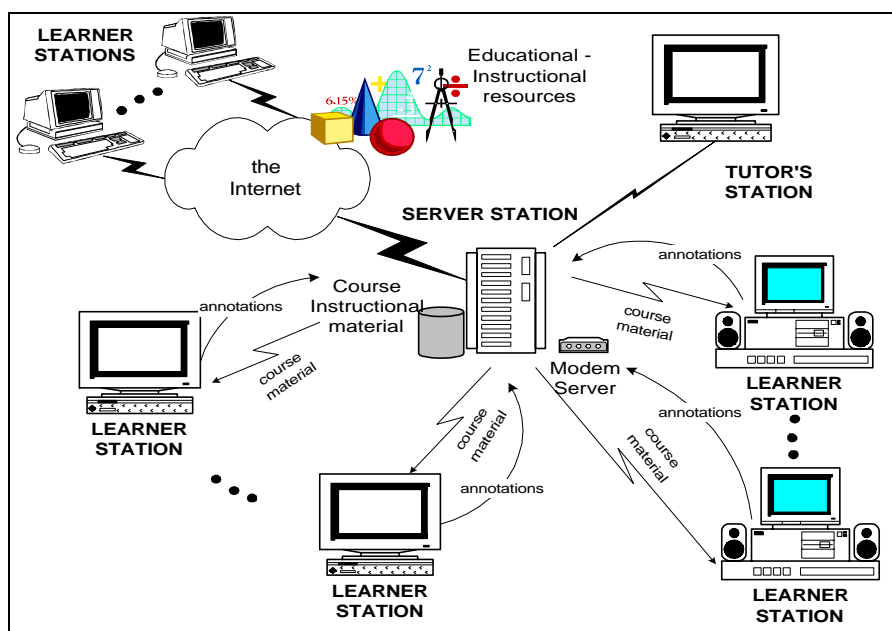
LEARNER STATIONS

Educational - Instructional resources

6.15%

$7^2$

the Internet

TUTOR'S STATION

SERVER STATION

annotations

course material

Course Instructional material

annotations

course material

Modem Server

LEARNER STATION

LEARNER STATION

annotations

course material

course material

annotations

course material

LEARNER STATION

LEARNER STATION